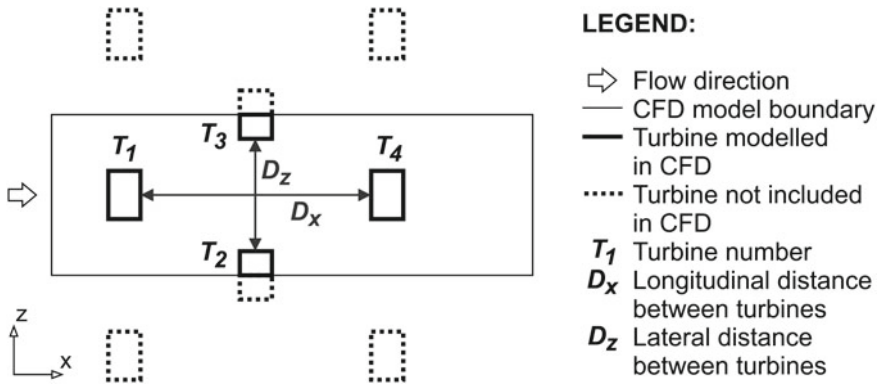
$T_1$

$T_3$

$T_4$

$D_z$

$D_x$

$T_2$

z

x

LEGEND:

Flow direction

CFD model boundary

Turbine modelled in CFD

Turbine not included in CFD

$T_1$ Turbine number

$D_x$ Longitudinal distance between turbines

$D_z$ Lateral distance between turbines